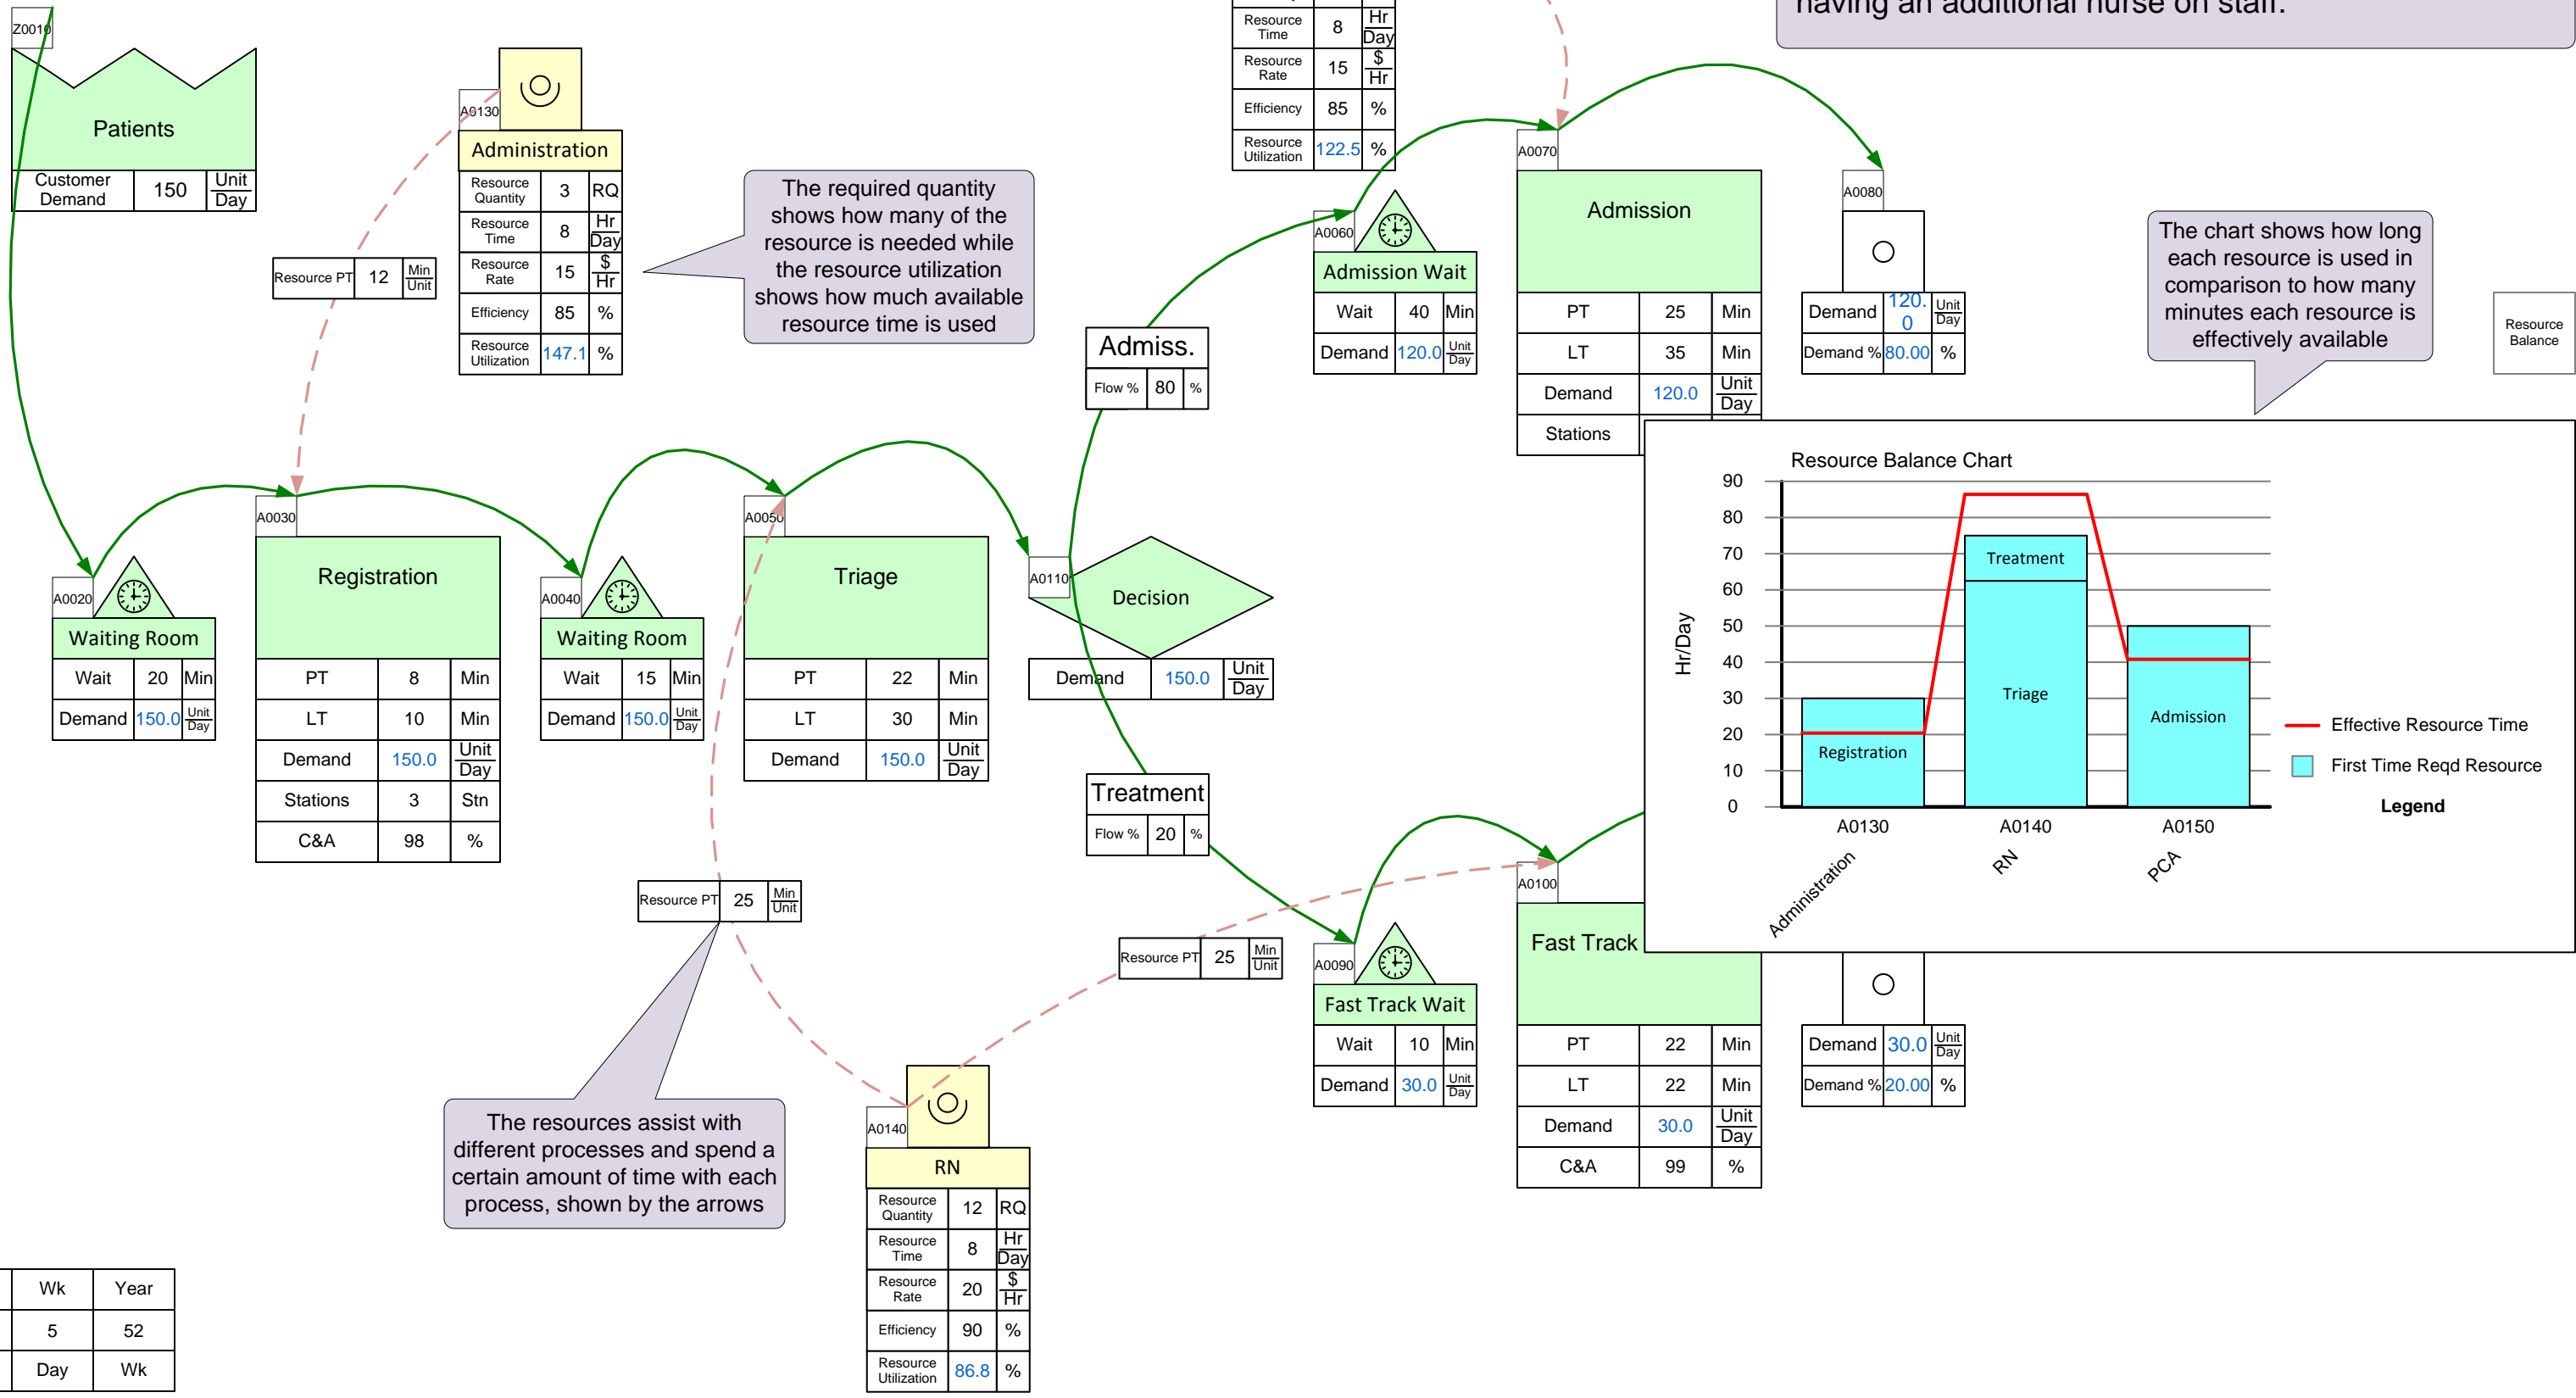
having an additional nurse on staff.

Z0010
Patients
| Customer Demand | 150 | Unit Day |

A0130
Administration
| Resource Quantity | 3 | RQ |
| Resource Time | 8 | Hr Day |
| Resource Rate | 15 | $ Hr |
| Efficiency | 85 | % |
| Resource Utilization | 147.1 | % |

| Resource PT | 12 | Min Unit |

The required quantity shows how many of the resource is needed while the resource utilization shows how much available resource time is used

| Resource Time | 8 | Hr Day |
| Resource Rate | 15 | $ Hr |
| Efficiency | 85 | % |
| Resource Utilization | 122.5 | % |

A0070
Admission
| PT | 25 | Min |
| LT | 35 | Min |
| Demand | 120.0 | Unit Day |
| Stations | | |

A0080
| Demand | 120.0 | Unit Day |
| Demand % | 80.00 | % |

The chart shows how long each resource is used in comparison to how many minutes each resource is effectively available

Resource Balance

A0060
Admission Wait
| Wait | 40 | Min |
| Demand | 120.0 | Unit Day |

Admiss.
| Flow % | 80 | % |

A0020
Waiting Room
| Wait | 20 | Min |
| Demand | 150.0 | Unit Day |

A0030
Registration
| PT | 8 | Min |
| LT | 10 | Min |
| Demand | 150.0 | Unit Day |
| Stations | 3 | Stn |
| C&A | 98 | % |

A0040
Waiting Room
| Wait | 15 | Min |
| Demand | 150.0 | Unit Day |

A0050
Triage
| PT | 22 | Min |
| LT | 30 | Min |
| Demand | 150.0 | Unit Day |

A0110
Decision
| Demand | 150.0 | Unit Day |

Resource Balance Chart
Hr/Day
90 80 70 60 50 40 30 20 10 0
Registration
Treatment
Triage
Admission
A0130 A0140 A0150
Administration RN PCA
Effective Resource Time
First Time Reqd Resource
Legend

Treatment
| Flow % | 20 | % |

| Resource PT | 25 | Min Unit |

| Resource PT | 25 | Min Unit |

A0090
Fast Track Wait
| Wait | 10 | Min |
| Demand | 30.0 | Unit Day |

A0100
Fast Track
| PT | 22 | Min |
| LT | 22 | Min |
| Demand | 30.0 | Unit Day |
| C&A | 99 | % |

| Demand | 30.0 | Unit Day |
| Demand % | 20.00 | % |

The resources assist with different processes and spend a certain amount of time with each process, shown by the arrows

A0140
RN
| Resource Quantity | 12 | RQ |
| Resource Time | 8 | Hr Day |
| Resource Rate | 20 | $ Hr |
| Efficiency | 90 | % |
| Resource Utilization | 86.8 | % |

| Wk | Year |
|---|---|
| 5 | 52 |
| Day | Wk |